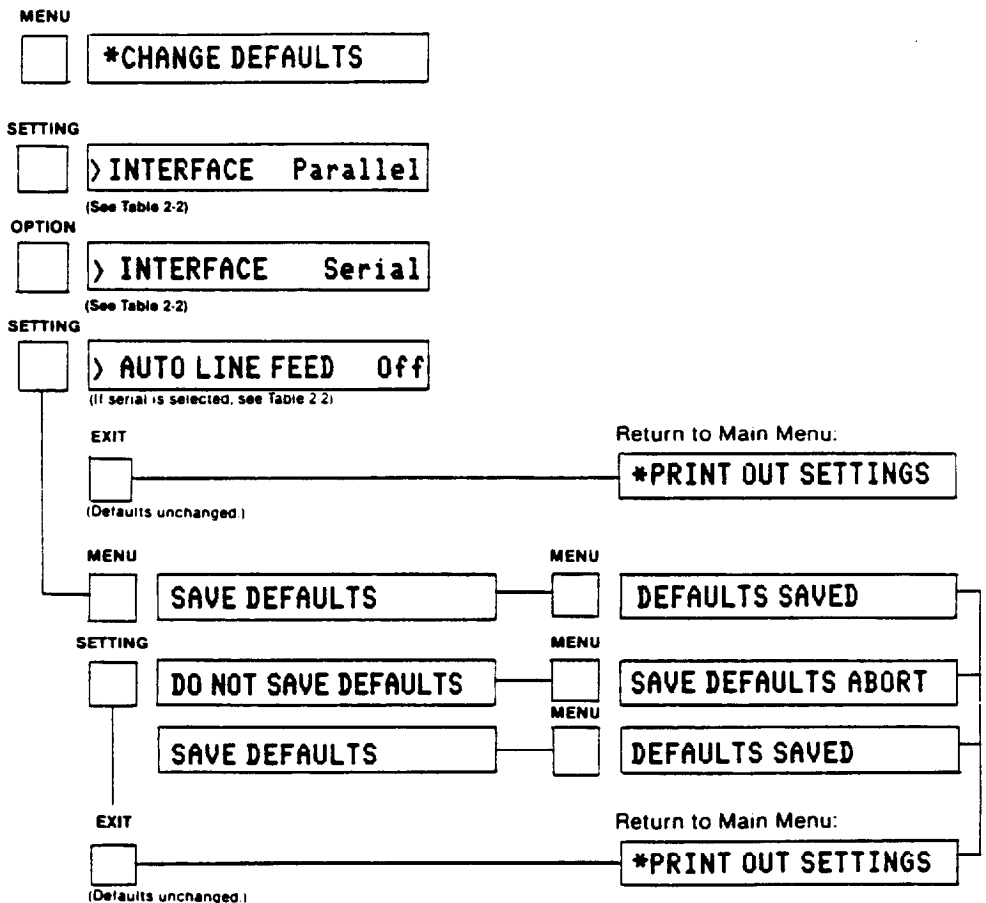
MENU

*CHANGE DEFAULTS

SETTING

>INTERFACE Parallel

(See Table 2-2)

OPTION

> INTERFACE Serial

(See Table 2-2)

SETTING

> AUTO LINE FEED Off

(If serial is selected, see Table 2-2)

EXIT

(Defaults unchanged.)

Return to Main Menu:

*PRINT OUT SETTINGS

MENU

SAVE DEFAULTS

MENU

DEFAULTS SAVED

SETTING

DO NOT SAVE DEFAULTS

MENU

SAVE DEFAULTS ABORT

MENU

SAVE DEFAULTS

DEFAULTS SAVED

EXIT

(Defaults unchanged.)

Return to Main Menu:

*PRINT OUT SETTINGS